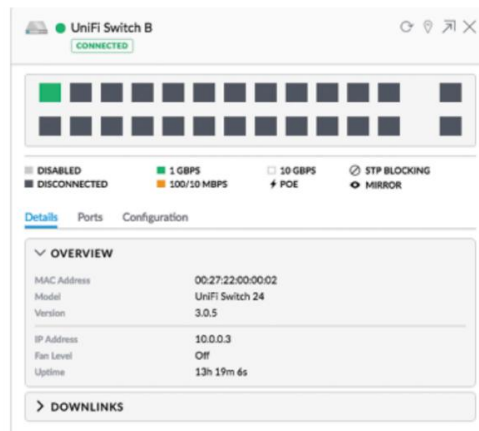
UniFi Switch B
CONNECTED

DISABLED
DISCONNECTED
1 GBPS
100/10 MBPS
10 GBPS
POE
STP BLOCKING
MIRROR

Details Ports Configuration

OVERVIEW

| MAC Address | 00:27:22:00:00:02 |
|---|---|
| Model | UniFi Switch 24 |
| Version | 3.0.5 |
| IP Address | 10.0.0.3 |
| Fan Level | Off |
| Uptime | 13h 19m 6s |

DOWNLINKS